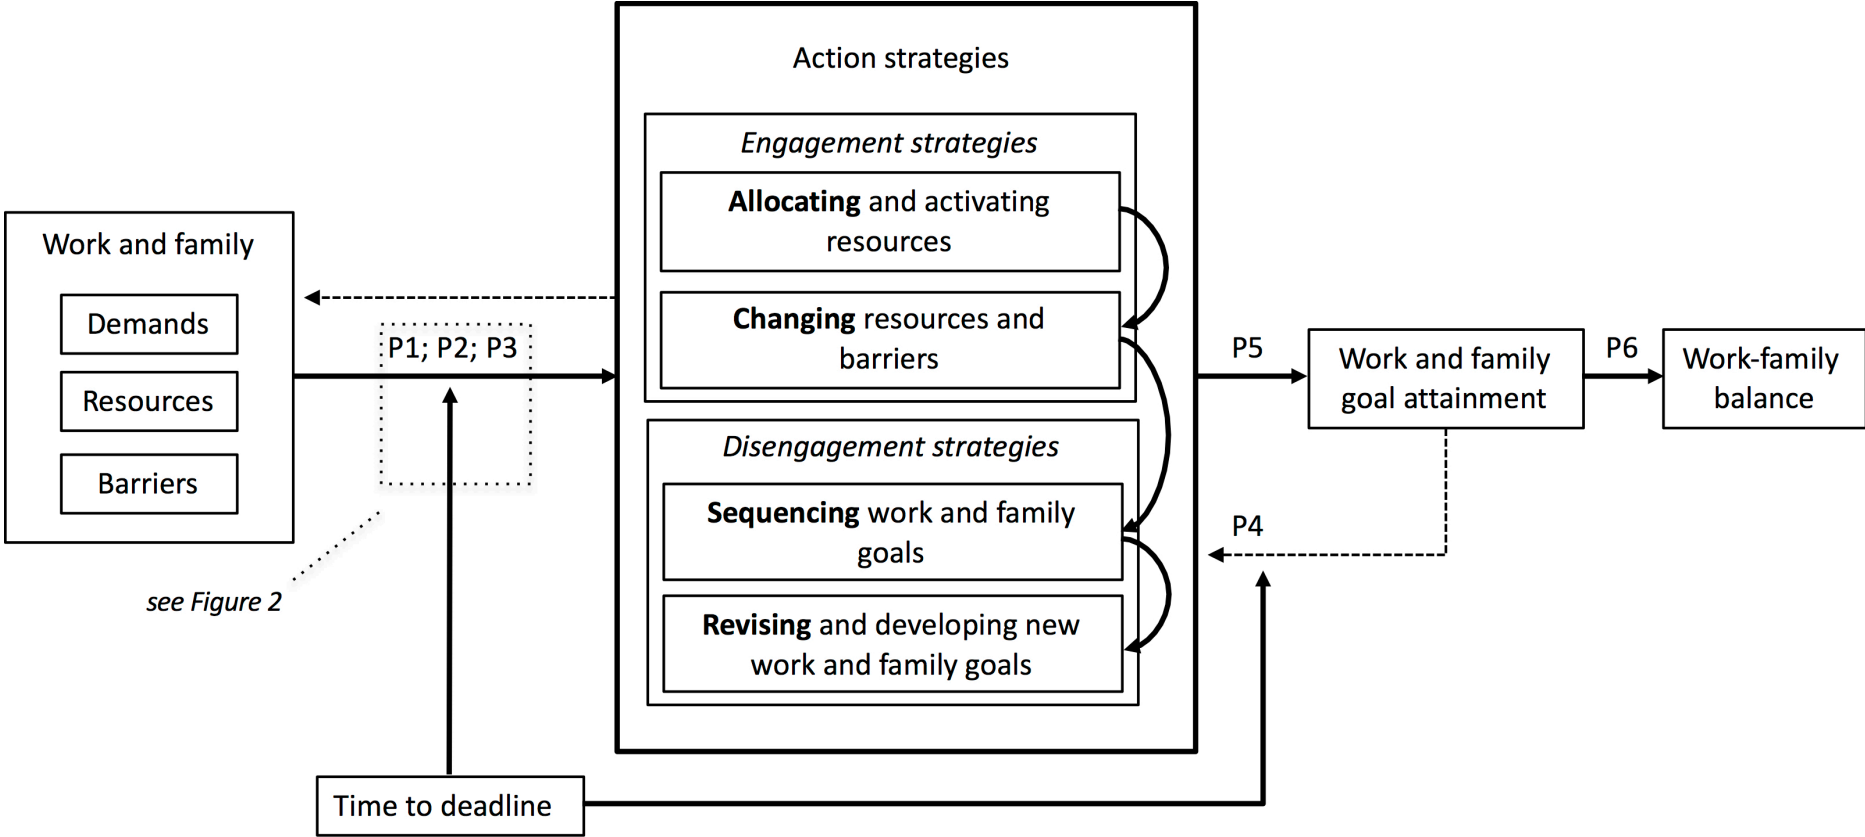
Work and family

Demands

Resources

Barriers

see Figure 2

P1; P2; P3

Time to deadline

Action strategies

Engagement strategies

**Allocating** and activating resources

**Changing** resources and barriers

Disengagement strategies

**Sequencing** work and family goals

**Revising** and developing new work and family goals

P5

P4

Work and family goal attainment

P6

Work-family balance